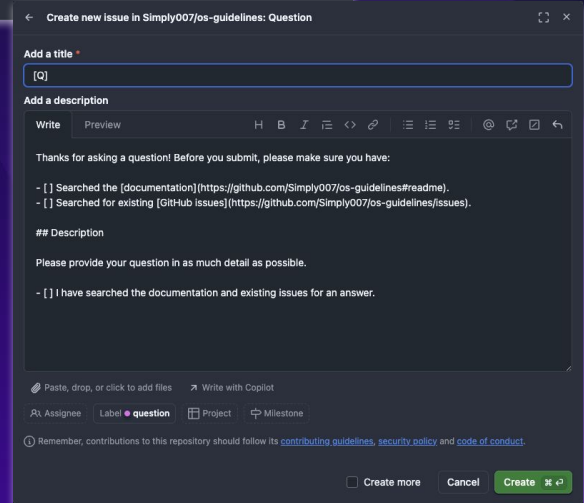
Create new issue in Simply007/os-guidelines: Question

Add a title *

[Q]

Add a description

Write Preview

Thanks for asking a question! Before you submit, please make sure you have:

- [ ] Searched the [documentation](https://github.com/Simply007/os-guidelines#readme).
- [ ] Searched for existing [GitHub issues](https://github.com/Simply007/os-guidelines/issues).

## Description

Please provide your question in as much detail as possible.

- [ ] I have searched the documentation and existing issues for an answer.

Paste, drop, or click to add files

Write with Copilot

Assignee Label question Project Milestone

Remember, contributions to this repository should follow its contributing guidelines, security policy and code of conduct.

Create more Cancel Create ⌘ ⏎